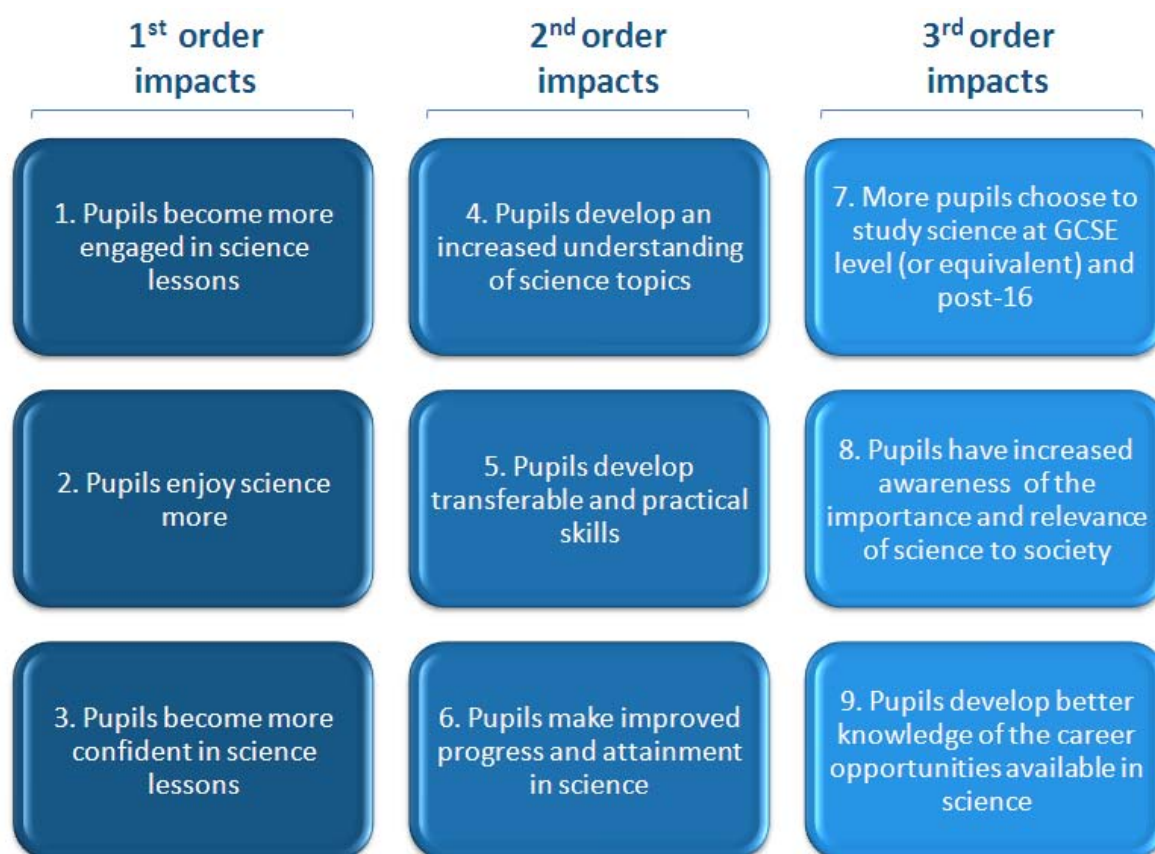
1$^{st}$ order impacts

1. Pupils become more engaged in science lessons

2. Pupils enjoy science more

3. Pupils become more confident in science lessons

2$^{nd}$ order impacts

4. Pupils develop an increased understanding of science topics

5. Pupils develop transferable and practical skills

6. Pupils make improved progress and attainment in science

3$^{rd}$ order impacts

7. More pupils choose to study science at GCSE level (or equivalent) and post-16

8. Pupils have increased awareness of the importance and relevance of science to society

9. Pupils develop better knowledge of the career opportunities available in science